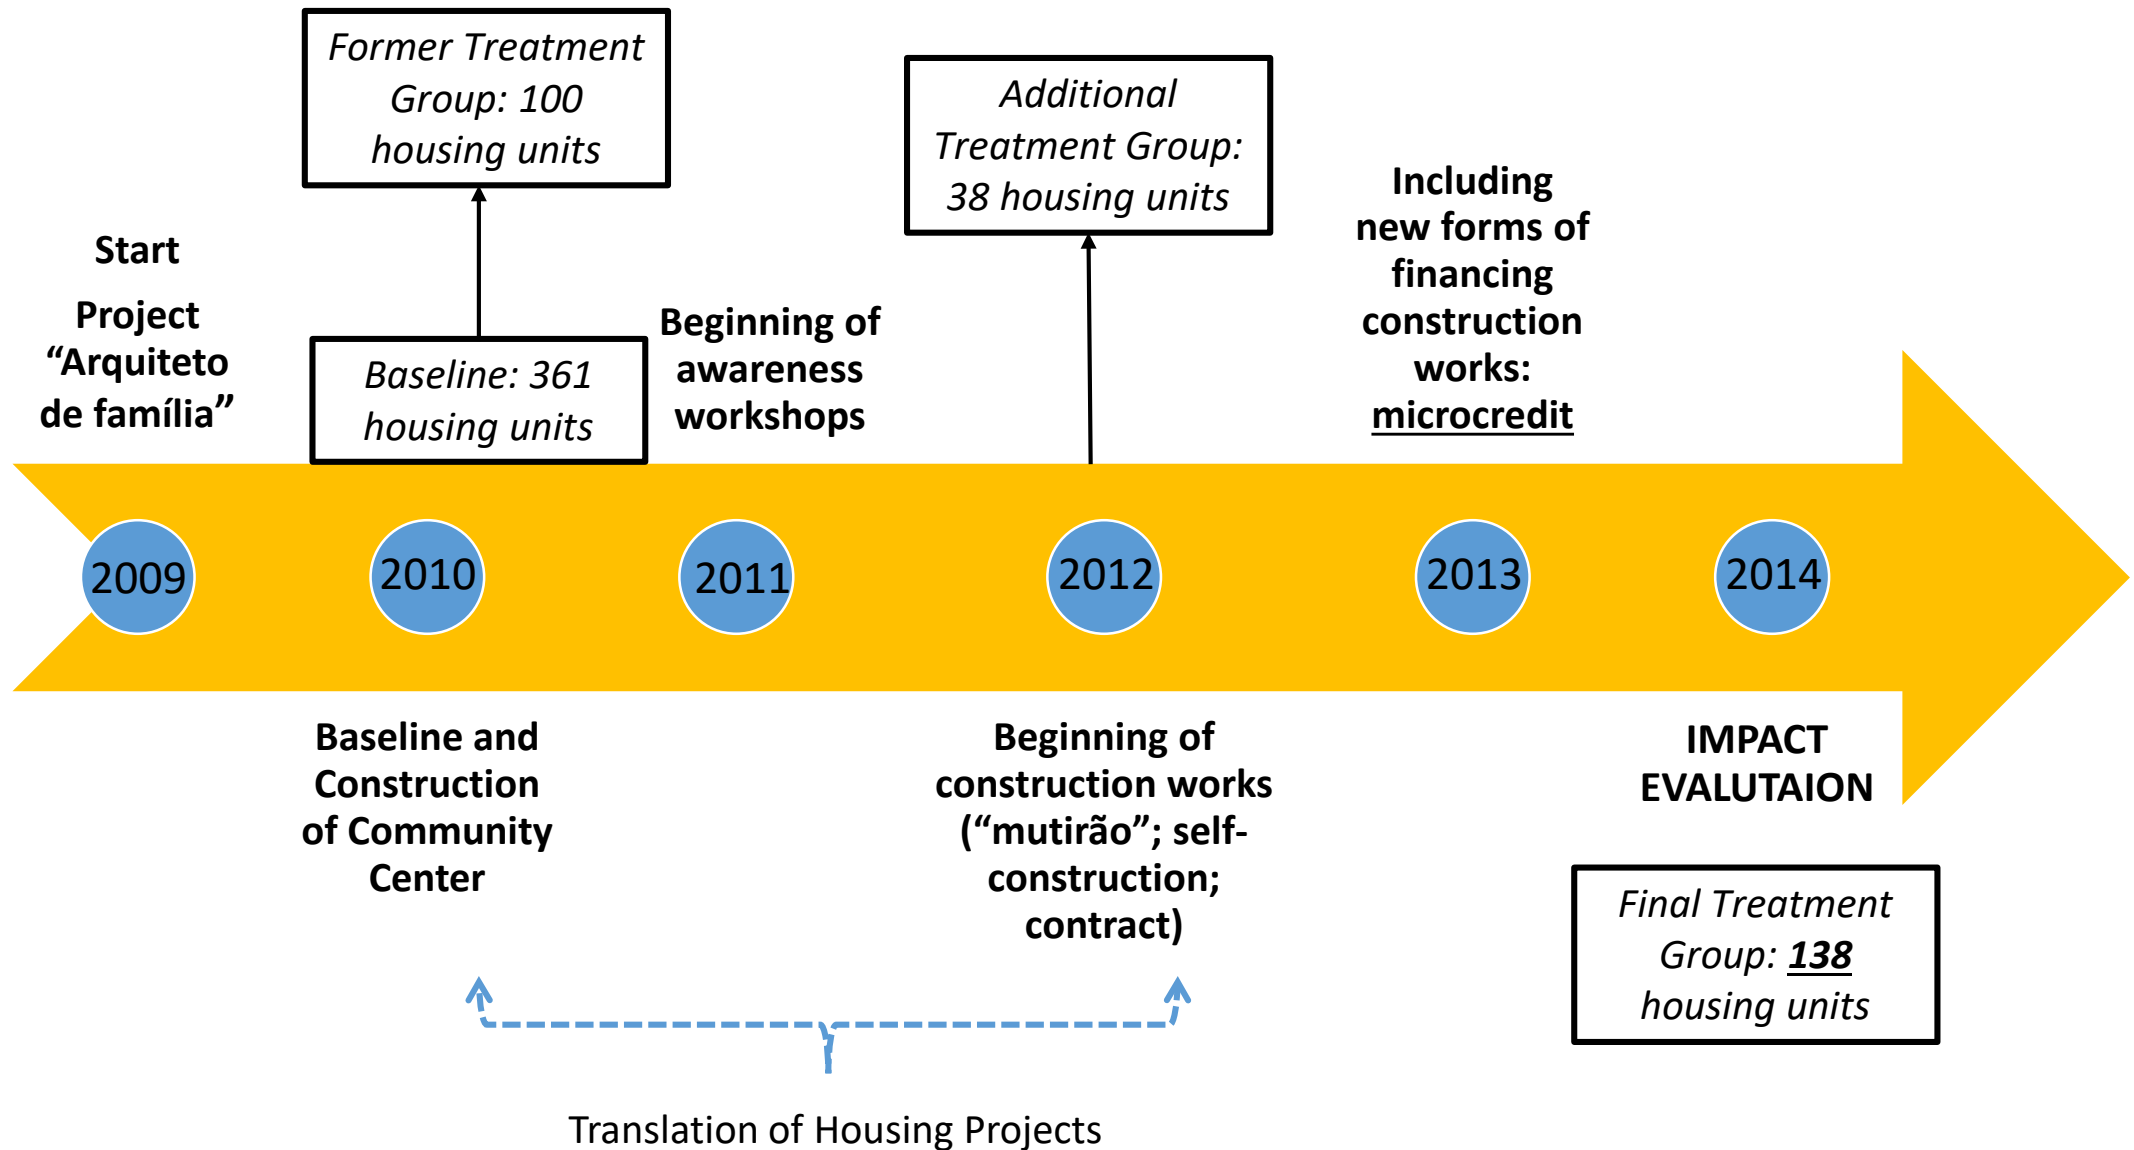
Former Treatment Group: 100 housing units

Additional Treatment Group: 38 housing units

Start

Project "Arquiteto de família"

Baseline: 361 housing units

Beginning of awareness workshops

Including new forms of financing construction works: microcredit

2009

2010

2011

2012

2013

2014

Baseline and Construction of Community Center

Beginning of construction works ("mutirão"; self-construction; contract)

IMPACT EVALUTAION

Final Treatment Group: 138 housing units

Translation of Housing Projects